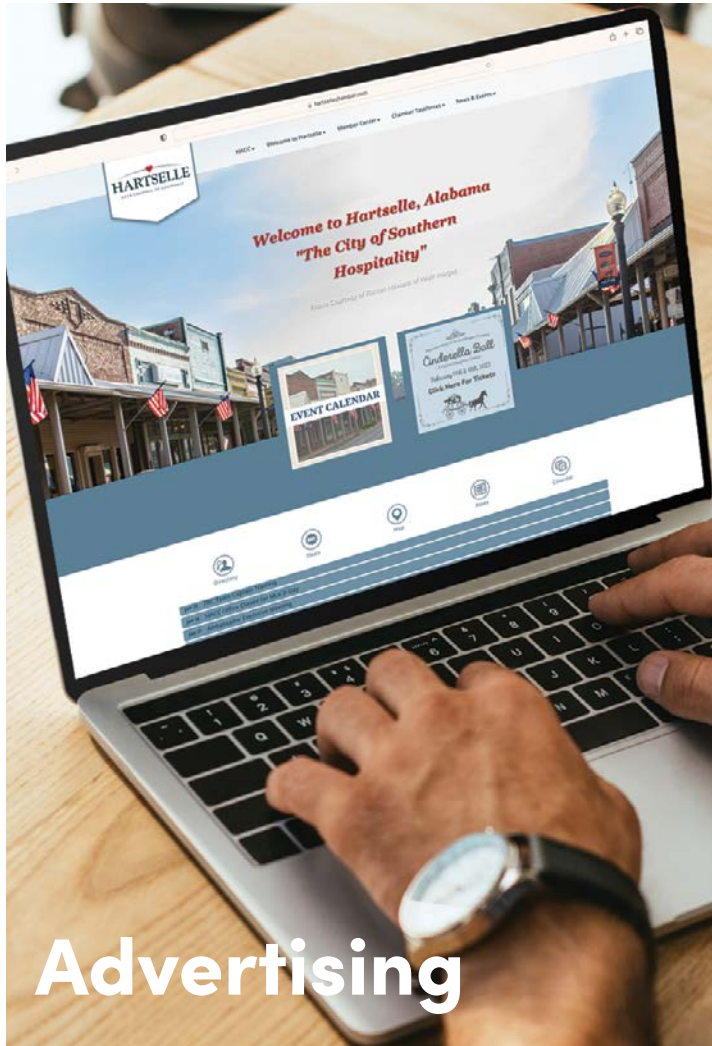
HARTSELLE

HACC ▾ Welcome to Hartselle ▾ Member Center ▾ Chamber Traditions ▾ News & Events ▾

Welcome to Hartselle, Alabama "The City of Southern Hospitality"

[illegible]

EVENT CALENDAR

Cinderella Ball

Click Here For Tickets

Directory

Deals

Map

News

Calendar

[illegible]

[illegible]

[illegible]

Advertising